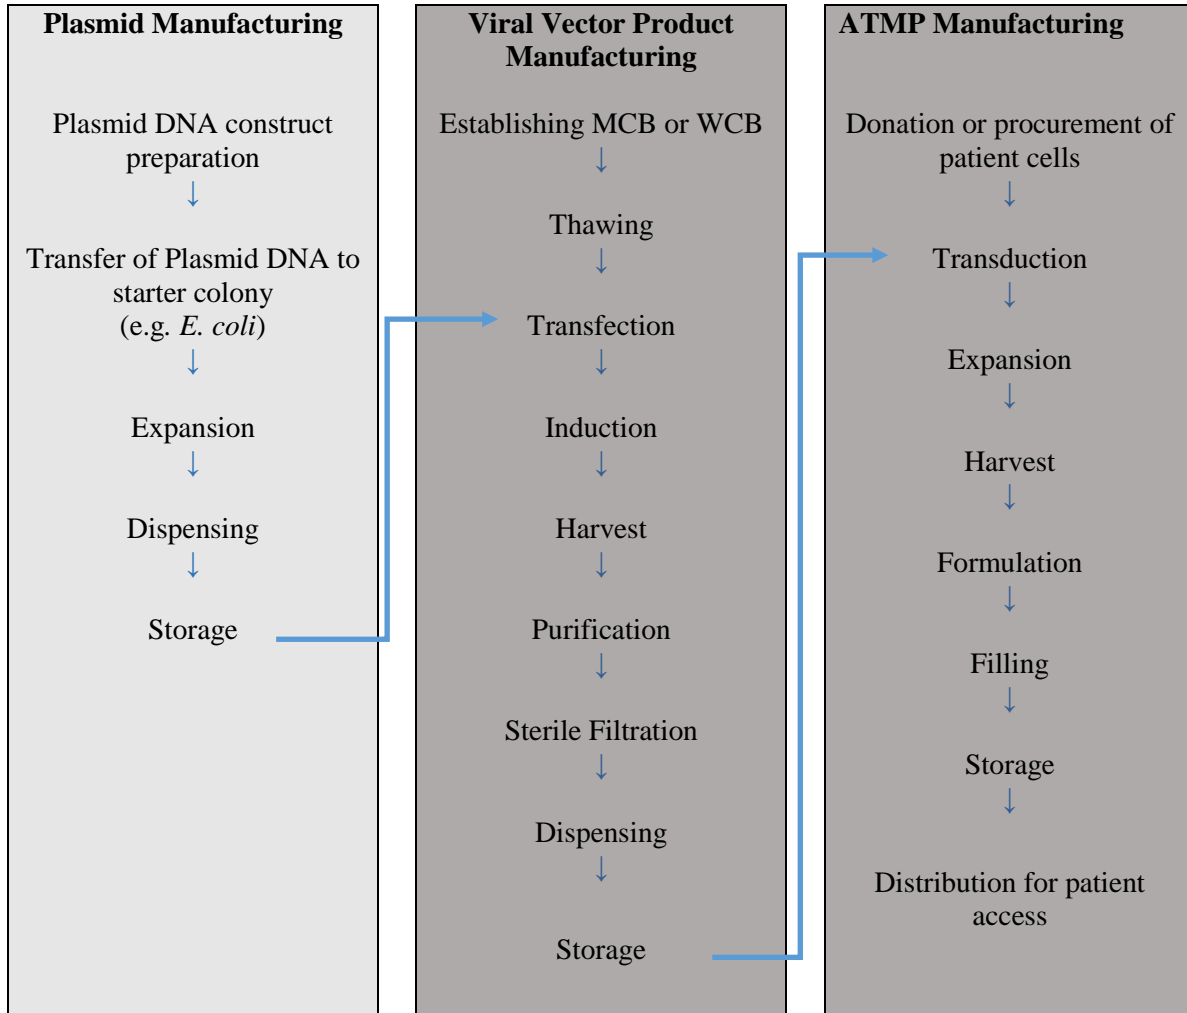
**Plasmid Manufacturing**

Plasmid DNA construct preparation
↓
Transfer of Plasmid DNA to starter colony (e.g. *E. coli*)
↓
Expansion
↓
Dispensing
↓
Storage

**Viral Vector Product Manufacturing**

Establishing MCB or WCB
↓
Thawing
↓
Transfection
↓
Induction
↓
Harvest
↓
Purification
↓
Sterile Filtration
↓
Dispensing
↓
Storage

**ATMP Manufacturing**

Donation or procurement of patient cells
↓
Transduction
↓
Expansion
↓
Harvest
↓
Formulation
↓
Filling
↓
Storage
↓
Distribution for patient access